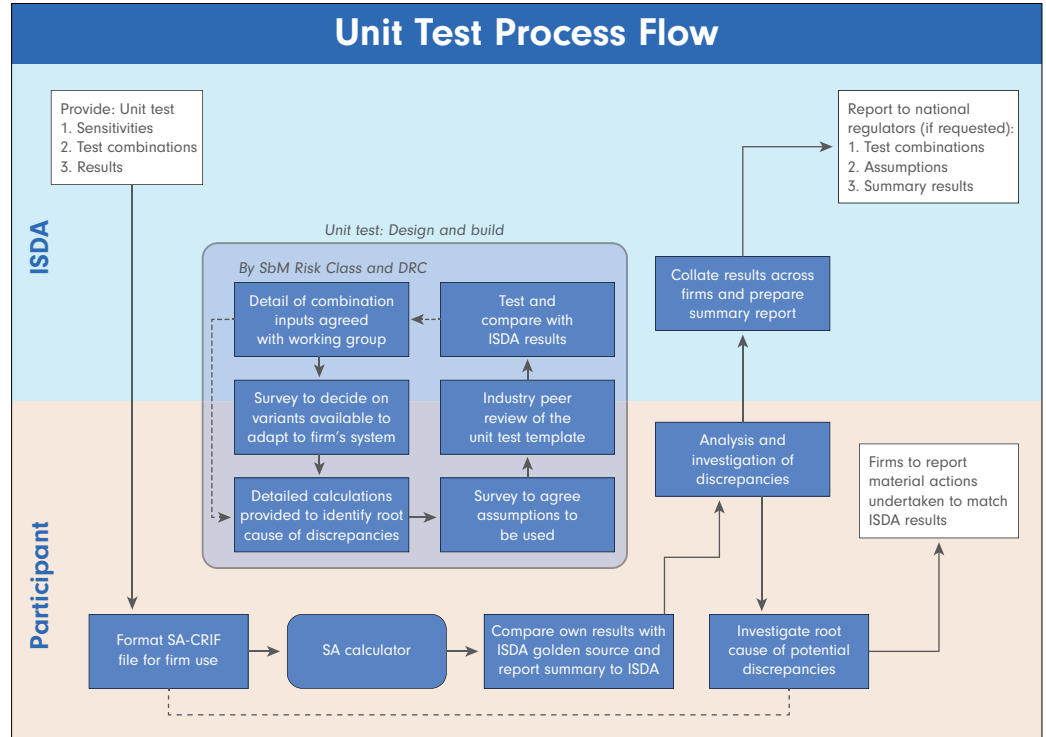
Unit Test Process Flow

ISDA

Provide: Unit test
1. Sensitivities
2. Test combinations
3. Results

Unit test: Design and build

By SbM Risk Class and DRC

Detail of combination inputs agreed with working group

Survey to decide on variants available to adapt to firm's system

Detailed calculations provided to identify root cause of discrepancies

Test and compare with ISDA results

Industry peer review of the unit test template

Survey to agree assumptions to be used

Collate results across firms and prepare summary report

Report to national regulators (if requested):
1. Test combinations
2. Assumptions
3. Summary results

Participant

Analysis and investigation of discrepancies

Firms to report material actions undertaken to match ISDA results

Format SA-CRIF file for firm use

SA calculator

Compare own results with ISDA golden source and report summary to ISDA

Investigate root cause of potential discrepancies